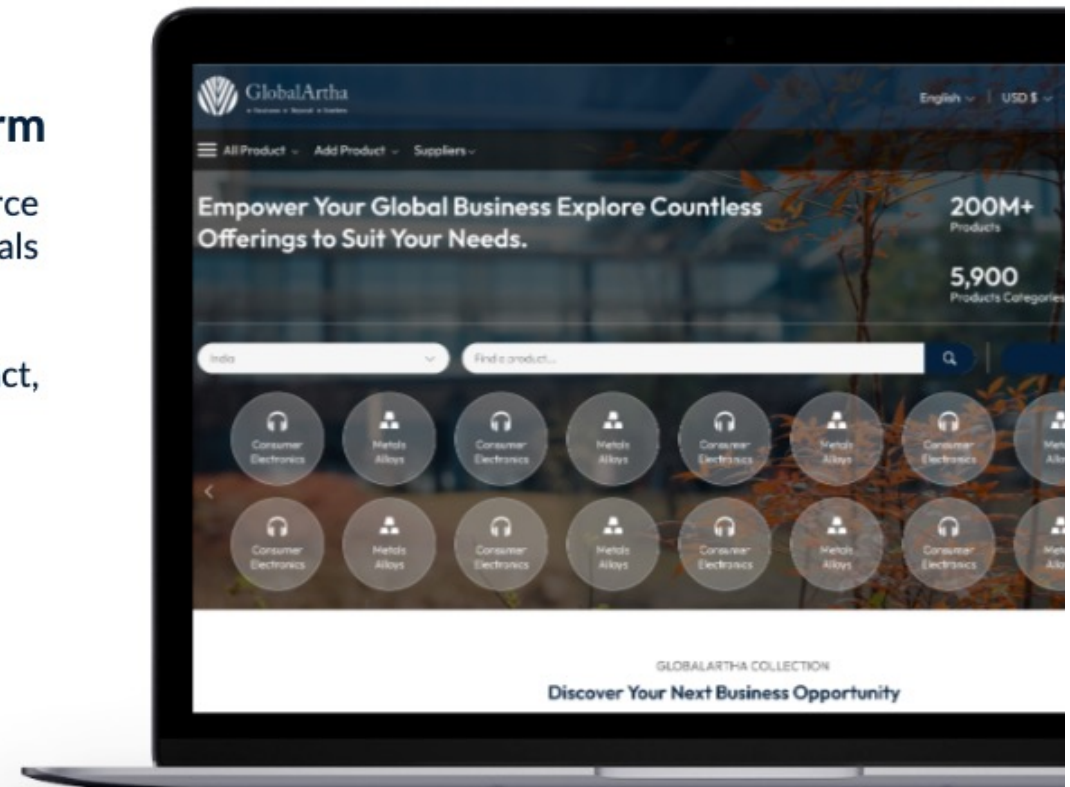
rm

rce
als

ct,

GlobalArtha
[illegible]

English | USD $

All Product Add Product Suppliers

Empower Your Global Business Explore Countless Offerings to Suit Your Needs.

200M+
Products

5,900
Products Categories

India

Find a product...

Consumer Electronics

Metals Alloys

Consumer Electronics

Metals Alloys

Consumer Electronics

Metals Alloys

Consumer Electronics

Metals Alloys

Consumer Electronics

Metals Alloys

Consumer Electronics

Metals Alloys

Consumer Electronics

Metals Alloys

Consumer Electronics

Metals Alloys

GLOBALARTHA COLLECTION
Discover Your Next Business Opportunity